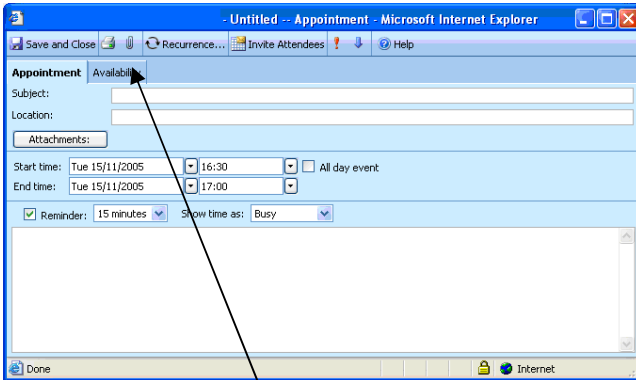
- Untitled -- Appointment - Microsoft Internet Explorer

Save and Close | Recurrence... | Invite Attendees | Help

Appointment | Availabili

Subject:

Location:

Attachments:

Start time: Tue 15/11/2005 | 16:30 | All day event

End time: Tue 15/11/2005 | 17:00

Reminder: 15 minutes | Show time as: Busy

Done | Internet